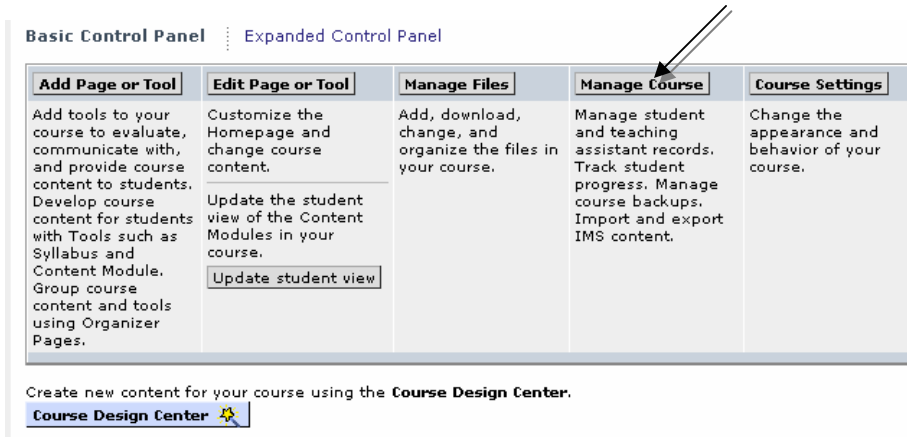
Basic Control Panel | Expanded Control Panel

| Add Page or Tool | Edit Page or Tool | Manage Files | Manage Course | Course Settings |
|---|---|---|---|---|
| Add tools to your course to evaluate, communicate with, and provide course content to students. Develop course content for students with Tools such as Syllabus and Content Module. Group course content and tools using Organizer Pages. | Customize the Homepage and change course content. Update the student view of the Content Modules in your course. Update student view | Add, download, change, and organize the files in your course. | Manage student and teaching assistant records. Track student progress. Manage course backups. Import and export IMS content. | Change the appearance and behavior of your course. |

Create new content for your course using the **Course Design Center**.

Course Design Center